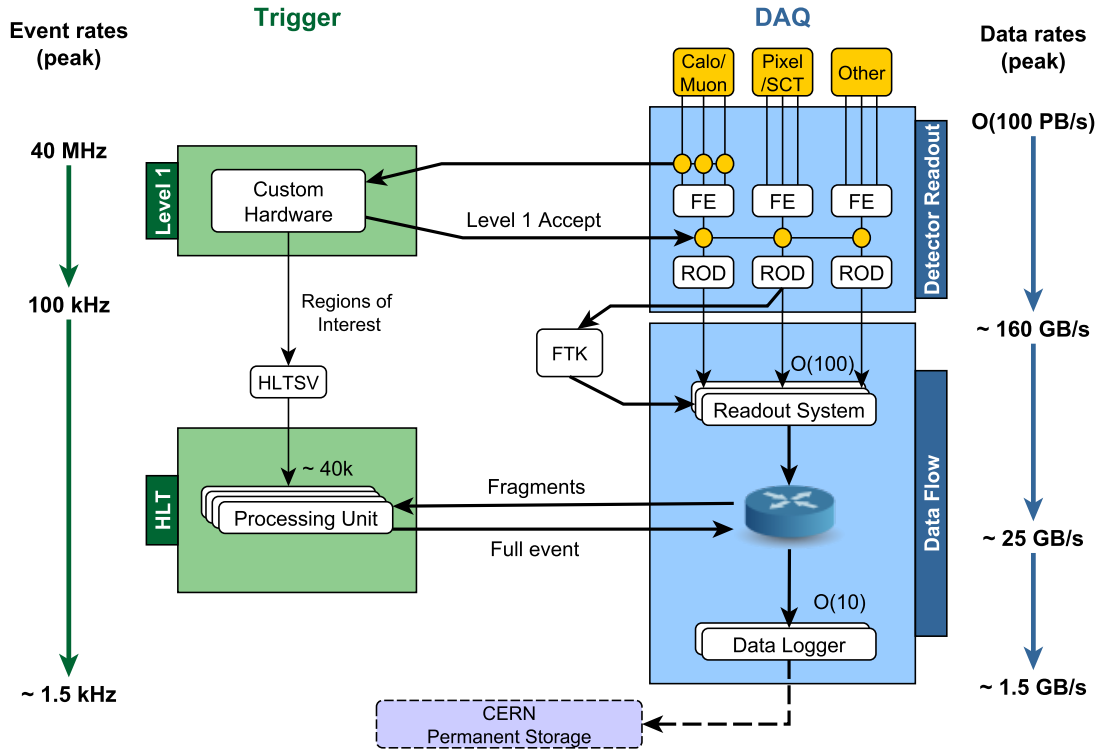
Event rates (peak)

Trigger

DAQ

Data rates (peak)

Calo/ Muon

Pixel /SCT

Other

40 MHz

O(100 PB/s)

Level 1

Custom Hardware

FE

FE

FE

Detector Readout

Level 1 Accept

ROD

ROD

ROD

100 kHz

Regions of Interest

~ 160 GB/s

FTK

O(100)

HLTSV

Readout System

~ 40k

HLT

Fragments

Processing Unit

Full event

Data Flow

~ 25 GB/s

O(10)

Data Logger

~ 1.5 kHz

~ 1.5 GB/s

CERN Permanent Storage